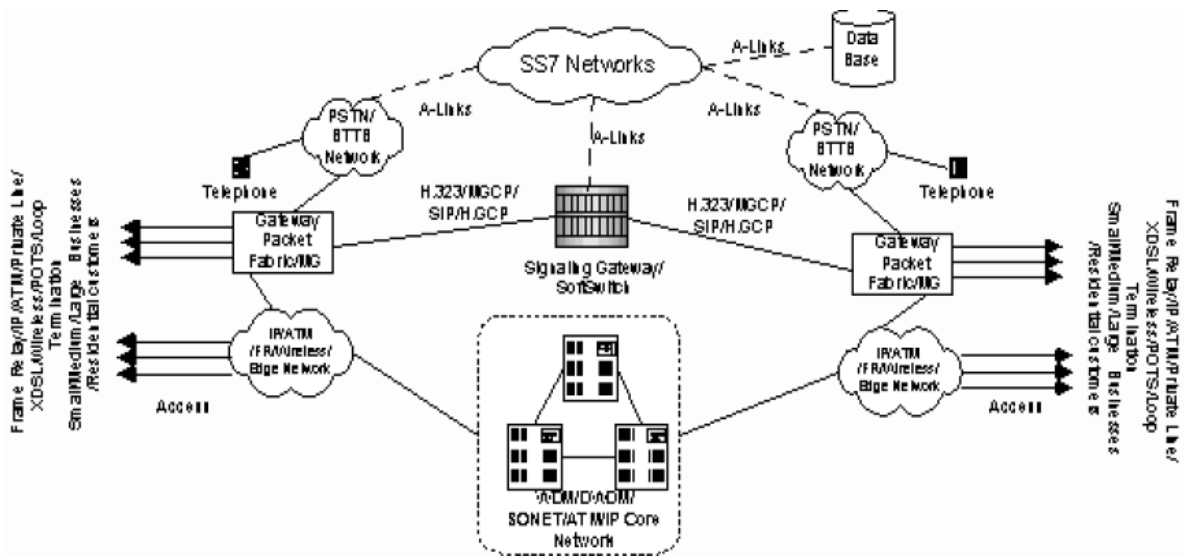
SS7 Networks

A-Links

Data Base

A-Links

A-Links

A-Links

PSTN/ BTTB Network

PSTN/ BTTB Network

Telephone

Telephone

Frame Relay/IP/ATM/Private Line/ XDSL/Wireless/POTS/Loop Termination Small/Medium/Large Businesses /Residential customers

H.323/MGCP/ SIP/H.GCP

H.323/MGCP/ SIP/H.GCP

Gateway Packet Fabric/MG

Gateway Packet Fabric/MG

Signaling Gateway/ SoftSwitch

Frame Relay/IP/ATM/Private Line/ XDSL/Wireless/POTS/Loop Termination Small/Medium/Large Businesses /Residential customers

IP/ATM /FR/Wireless/ Edge Network

IP/ATM /FR/Wireless/ Edge Network

Access

Access

ADM/DADM/ SONET/ATM/IP Core Network